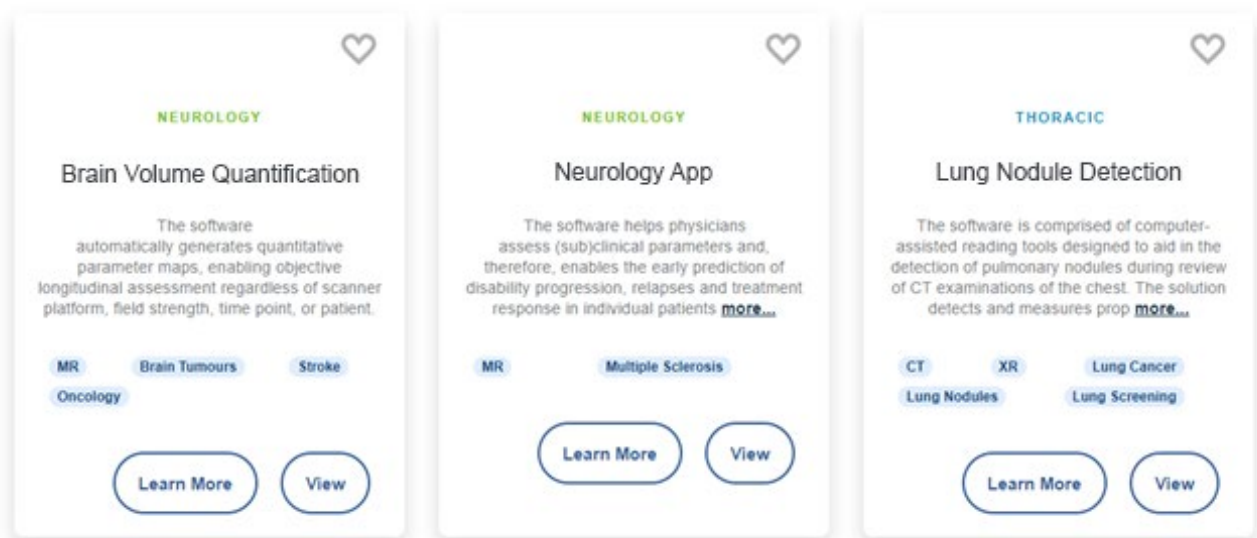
NEUROLOGY

Brain Volume Quantification

The software automatically generates quantitative parameter maps, enabling objective longitudinal assessment regardless of scanner platform, field strength, time point, or patient.

MR Brain Tumours Stroke Oncology

Learn More View

NEUROLOGY

Neurology App

The software helps physicians assess (sub)clinical parameters and, therefore, enables the early prediction of disability progression, relapses and treatment response in individual patients more...

MR Multiple Sclerosis

Learn More View

THORACIC

Lung Nodule Detection

The software is comprised of computer-assisted reading tools designed to aid in the detection of pulmonary nodules during review of CT examinations of the chest. The solution detects and measures prop more...

CT XR Lung Cancer Lung Nodules Lung Screening

Learn More View